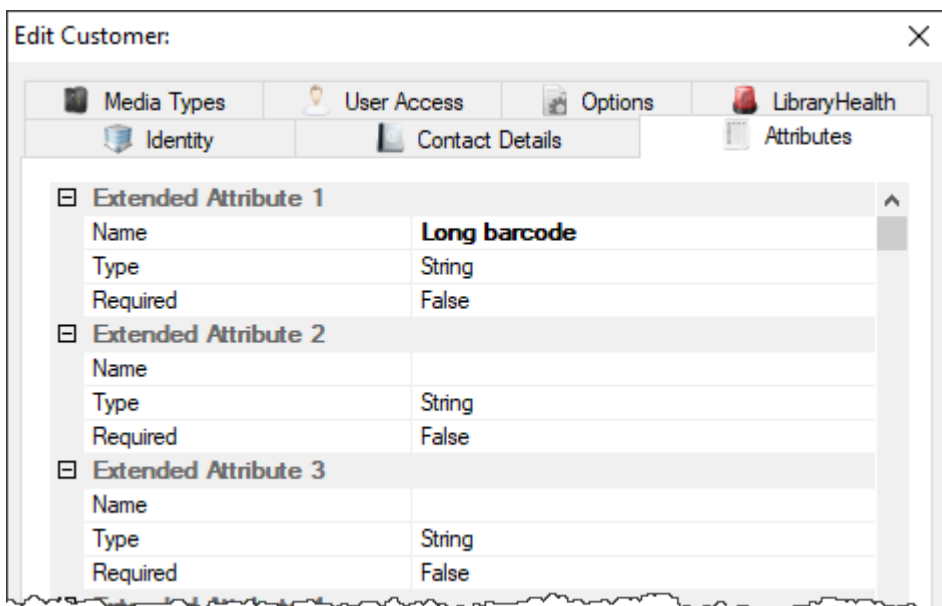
Edit Customer:

×

Media Types | User Access | Options | LibraryHealth
Identity | Contact Details | Attributes

⊟ Extended Attribute 1

| | |
|---|---|
| Name | **Long barcode** |
| Type | String |
| Required | False |

⊟ Extended Attribute 2

| | |
|---|---|
| Name | |
| Type | String |
| Required | False |

⊟ Extended Attribute 3

| | |
|---|---|
| Name | |
| Type | String |
| Required | False |